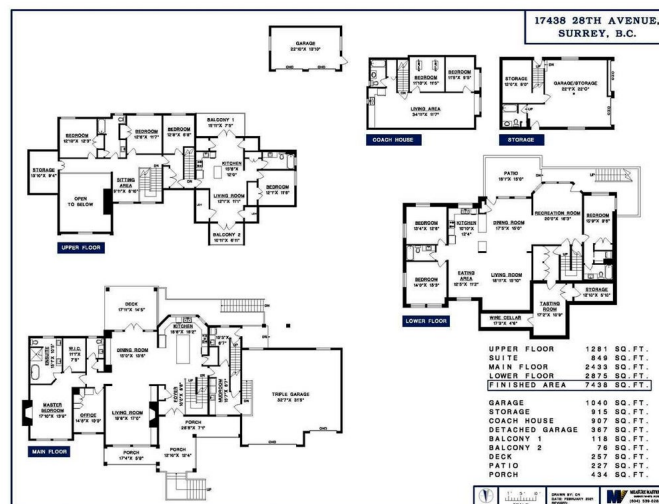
17438 28TH AVENUE,
SURREY, B.C.

GARAGE
22'6"X 19'10"

BEDROOM
11'10"X 15'5"

BEDROOM
11'5"X 8'5"

LIVING AREA
24'11"X 11'7"

COACH HOUSE

STORAGE
10'0"X 8'0"

GARAGE/STORAGE
22'7"X 22'0"

STORAGE

BEDROOM
15'10"X 12'3"

BEDROOM
10'2"X 11'7"

BEDROOM
12'8"X 6'6"

BALCONY 1
16'11"X 7'5"

KITCHEN
10'6"X 12'0"

STORAGE
15'10"X 9'4"

SITTING AREA
6'11"X 6'10"

OPEN TO BELOW

LIVING ROOM
12'1"X 11'1"

BEDROOM
12'1"X 11'6"

BALCONY 2
10'11"X 6'11"

UPPER FLOOR

PATIO
16'1"X 15'0"

BEDROOM
13'4"X 12'8"

KITCHEN
10'10"X 12'4"

DINING ROOM
17'3"X 15'0"

RECREATION ROOM
20'3"X 18'3"

BEDROOM
10'9"X 9'8"

BEDROOM
14'6"X 15'5"

EATING AREA
10'5"X 11'2"

LIVING ROOM
18'11"X 15'10"

TASTING ROOM
17'2"X 10'6"

STORAGE
10'10"X 8'10"

WINE CELLAR
17'3"X 4'6"

LOWER FLOOR

DECK
17'11"X 14'5"

KITCHEN
16'6"X 16'6"

DINING ROOM
15'3"X 15'6"

W.I.C.
11'1"X 7'5"

MASTER BEDROOM
17'10"X 15'4"

OFFICE
14'8"X 13'0"

LIVING ROOM
18'6"X 17'0"

FOYER

BEDROOM

PORCH
26'8"X 7'1"

TRIPLE GARAGE
32'7"X 31'5"

PORCH
17'4"X 5'6"

PORCH
12'10"X 12'4"

MAIN FLOOR

| | |
|---|---|
| UPPER FLOOR | 1281 SQ.FT. |
| SUITE | 849 SQ.FT. |
| MAIN FLOOR | 2433 SQ.FT. |
| LOWER FLOOR | 2875 SQ.FT. |
| FINISHED AREA | 7438 SQ.FT. |
| GARAGE | 1040 SQ.FT. |
| STORAGE | 915 SQ.FT. |
| COACH HOUSE | 907 SQ.FT. |
| DETACHED GARAGE | 367 SQ.FT. |
| BALCONY 1 | 118 SQ.FT. |
| BALCONY 2 | 76 SQ.FT. |
| DECK | 257 SQ.FT. |
| PATIO | 227 SQ.FT. |
| PORCH | 434 SQ.FT. |

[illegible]